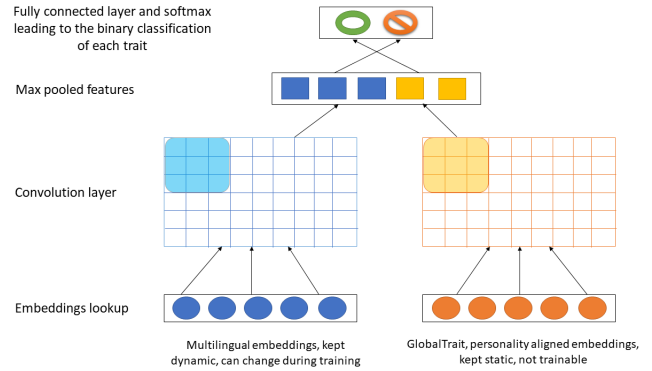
Fully connected layer and softmax leading to the binary classification of each trait

Max pooled features

Convolution layer

Embeddings lookup

Multilingual embeddings, kept dynamic, can change during training

GlobalTrait, personality aligned embeddings, kept static, not trainable